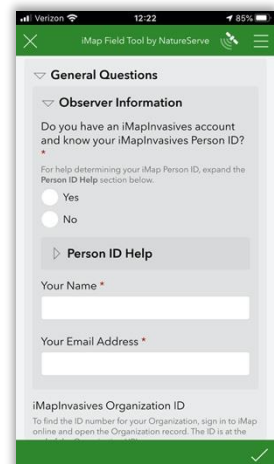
Verizon 12:22 85%

iMap Field Tool by NatureServe

General Questions

Observer Information

Do you have an iMapInvasives account and know your iMapInvasives Person ID? *

For help determining your iMap Person ID, expand the Person ID Help section below.

Yes

No

Person ID Help

Your Name *

Your Email Address *

iMapInvasives Organization ID

To find the ID number for your Organization, sign in to iMap online and open the Organization record. The ID is at the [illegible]